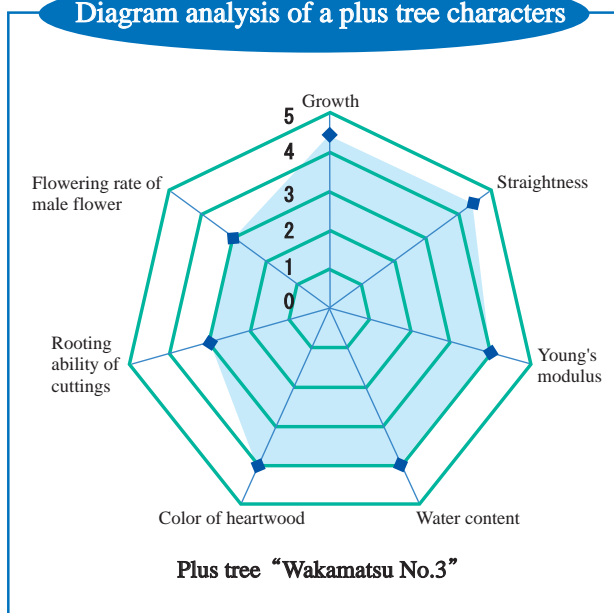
Diagram analysis of a plus tree characters

Growth

5
4
3
2
1
0

Straightness

Young's modulus

Water content

Color of heartwood

Rooting ability of cuttings

Flowering rate of male flower

Plus tree "Wakamatsu No.3"